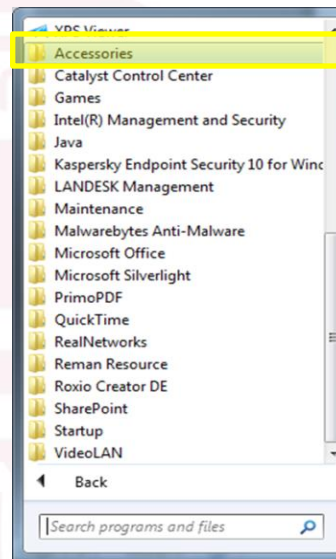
XPS Viewer
Accessories
Catalyst Control Center
Games
Intel(R) Management and Security
Java
Kaspersky Endpoint Security 10 for Winc
LANDESK Management
Maintenance
Malwarebytes Anti-Malware
Microsoft Office
Microsoft Silverlight
PrimoPDF
QuickTime
RealNetworks
Reman Resource
Roxio Creator DE
SharePoint
Startup
VideoLAN
Back
Search programs and files